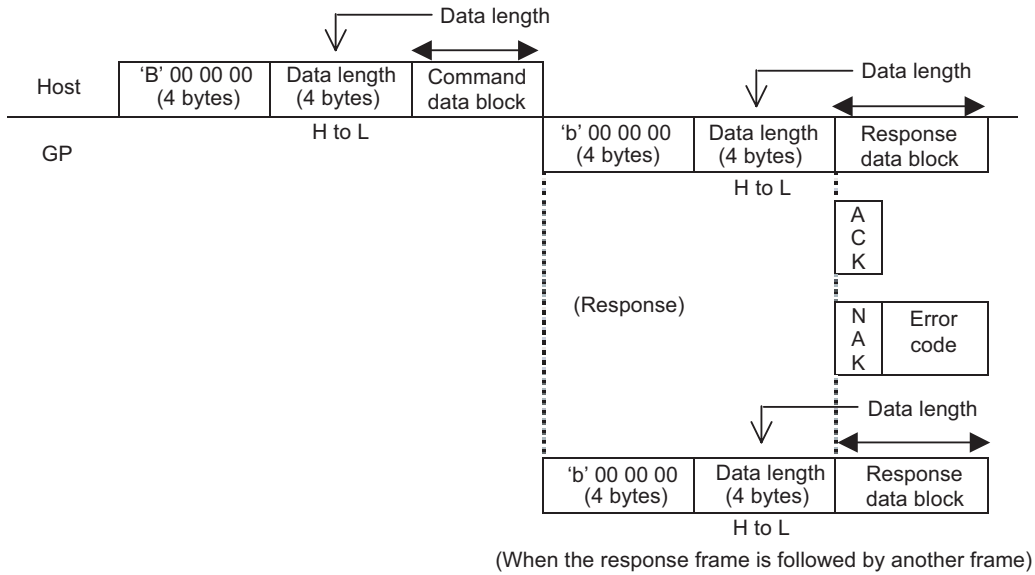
Data length

Host

'B' 00 00 00 (4 bytes)

Data length (4 bytes)

Command data block

H to L

Data length

GP

'b' 00 00 00 (4 bytes)

Data length (4 bytes)

Response data block

H to L

A C K

(Response)

N A K

Error code

Data length

'b' 00 00 00 (4 bytes)

Data length (4 bytes)

Response data block

H to L

(When the response frame is followed by another frame)